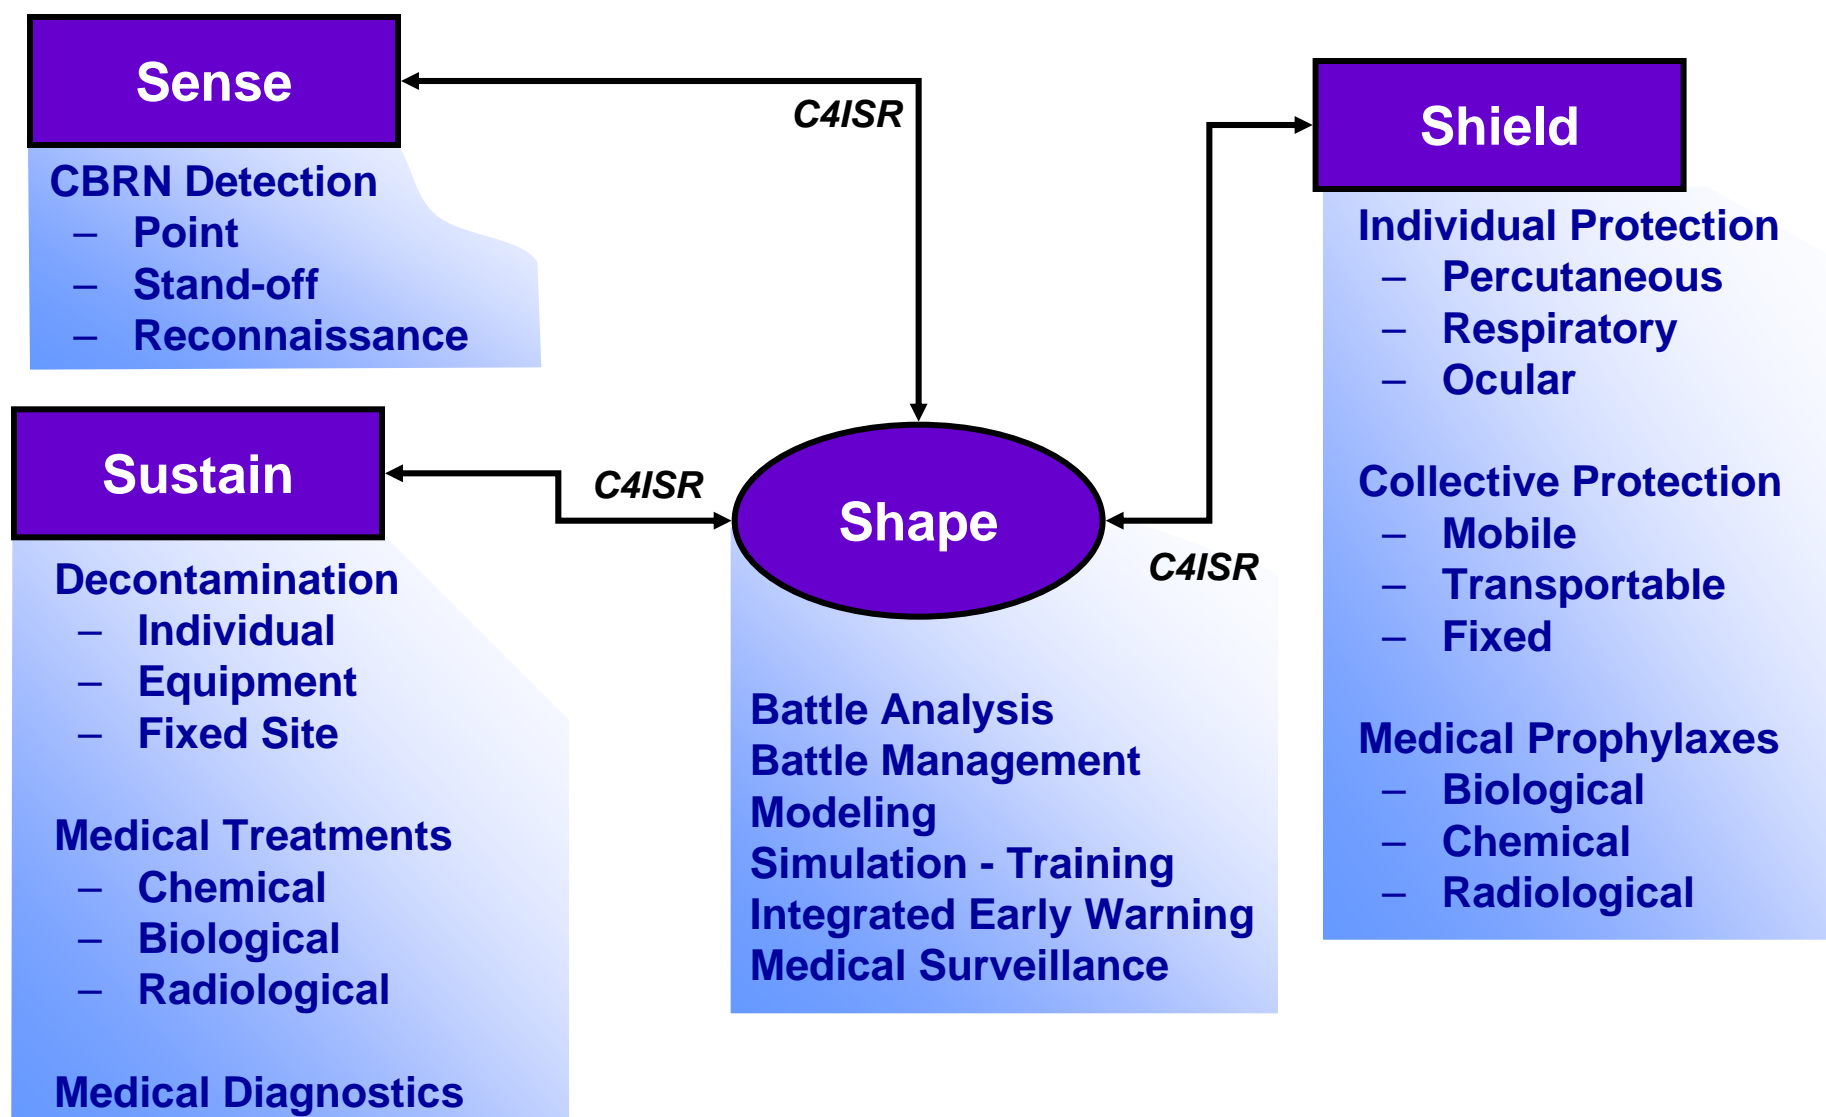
Sense

C4ISR

CBRN Detection
– Point
– Stand-off
– Reconnaissance

Shield

Individual Protection
– Percutaneous
– Respiratory
– Ocular

Collective Protection
– Mobile
– Transportable
– Fixed

Medical Prophylaxes
– Biological
– Chemical
– Radiological

Sustain

C4ISR

Shape

C4ISR

Decontamination
– Individual
– Equipment
– Fixed Site

Medical Treatments
– Chemical
– Biological
– Radiological

Medical Diagnostics

Battle Analysis
Battle Management
Modeling
Simulation - Training
Integrated Early Warning
Medical Surveillance